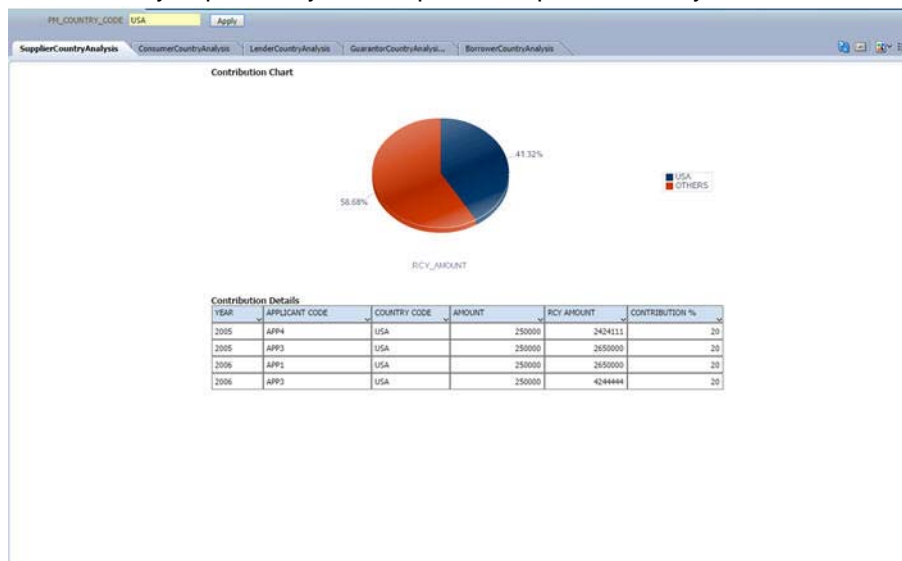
PM_COUNTRY_CODE USA Apply

SupplierCountryAnalysis ConsumerCountryAnalysis LenderCountryAnalysis GuarantorCountryAnalysi... BorrowerCountryAnalysis

Contribution Chart

41.32%

58.68%

USA
OTHERS

RCY_AMOUNT

Contribution Details

| YEAR | APPLICANT CODE | COUNTRY CODE | AMOUNT | RCY AMOUNT | CONTRIBUTION % |
|---|---|---|---|---|---|
| 2005 | APP4 | USA | 250000 | 2424111 | 20 |
| 2005 | APP3 | USA | 250000 | 2650000 | 20 |
| 2006 | APP1 | USA | 250000 | 2650000 | 20 |
| 2006 | APP3 | USA | 250000 | 4244444 | 20 |